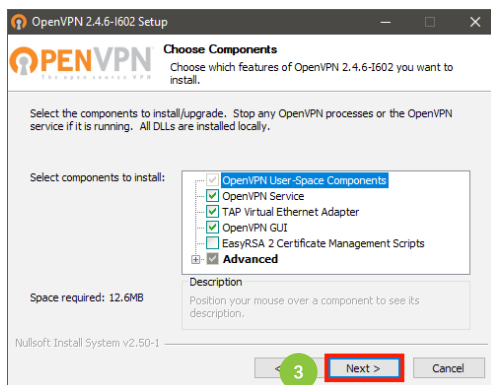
OpenVPN 2.4.6-I602 Setup

OPENVPN
The open source VPN

Choose Components
Choose which features of OpenVPN 2.4.6-I602 you want to install.

Select the components to install/upgrade. Stop any OpenVPN processes or the OpenVPN service if it is running. All DLLs are installed locally.

Select components to install:

OpenVPN User-Space Components
OpenVPN Service
TAP Virtual Ethernet Adapter
OpenVPN GUI
EasyRSA 2 Certificate Management Scripts
Advanced

Space required: 12.6MB

Description
Position your mouse over a component to see its description.

Nullsoft Install System v2.50-1

< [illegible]
3
Next >
Cancel